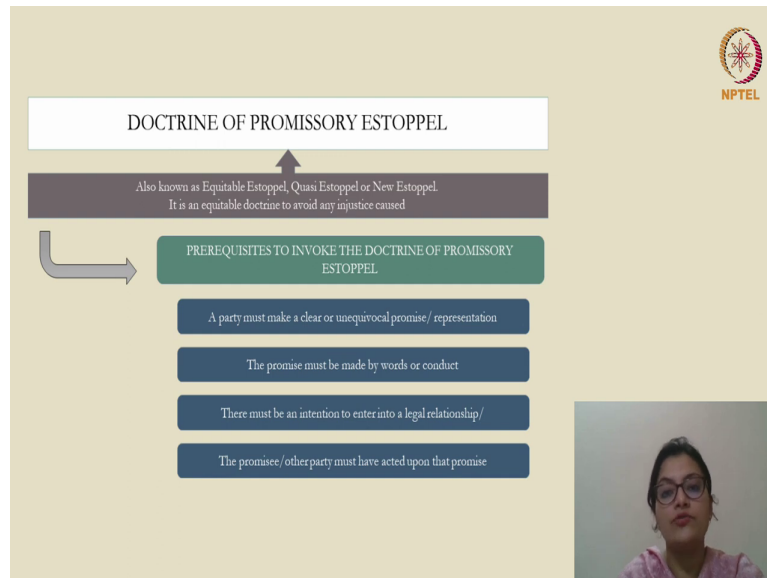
NPTEL

DOCTRINE OF PROMISSORY ESTOPPEL

Also known as Equitable Estoppel, Quasi Estoppel or New Estoppel.
It is an equitable doctrine to avoid any injustice caused

PREREQUISITES TO INVOKE THE DOCTRINE OF PROMISSORY ESTOPPEL

A party must make a clear or unequivocal promise/ representation

The promise must be made by words or conduct

There must be an intention to enter into a legal relationship/

The promisee/other party must have acted upon that promise